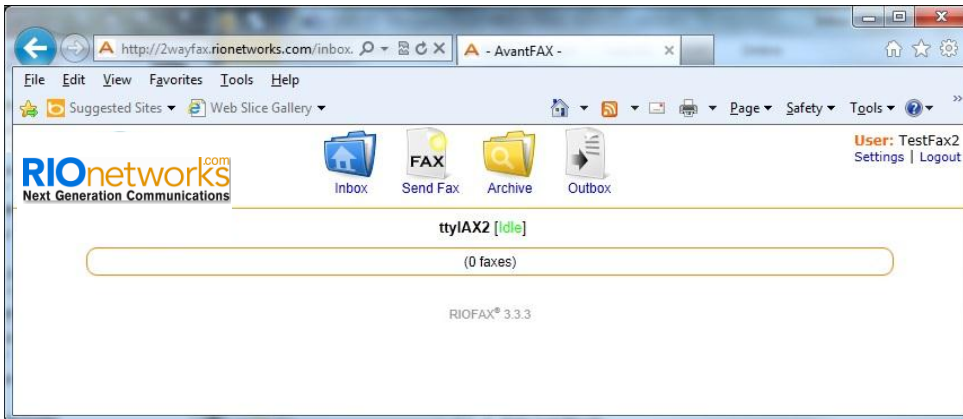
http://2wayfax.rionetworks.com/inbox.
AvantFAX -

File Edit View Favorites Tools Help

Suggested Sites ▾ Web Slice Gallery ▾

Page ▾ Safety ▾ Tools ▾

RIOnetworks.com
Next Generation Communications

FAX

Inbox Send Fax Archive Outbox

User: TestFax2
Settings | Logout

ttyIAX2 [Idle]

(0 faxes)

RIOFAX® 3.3.3